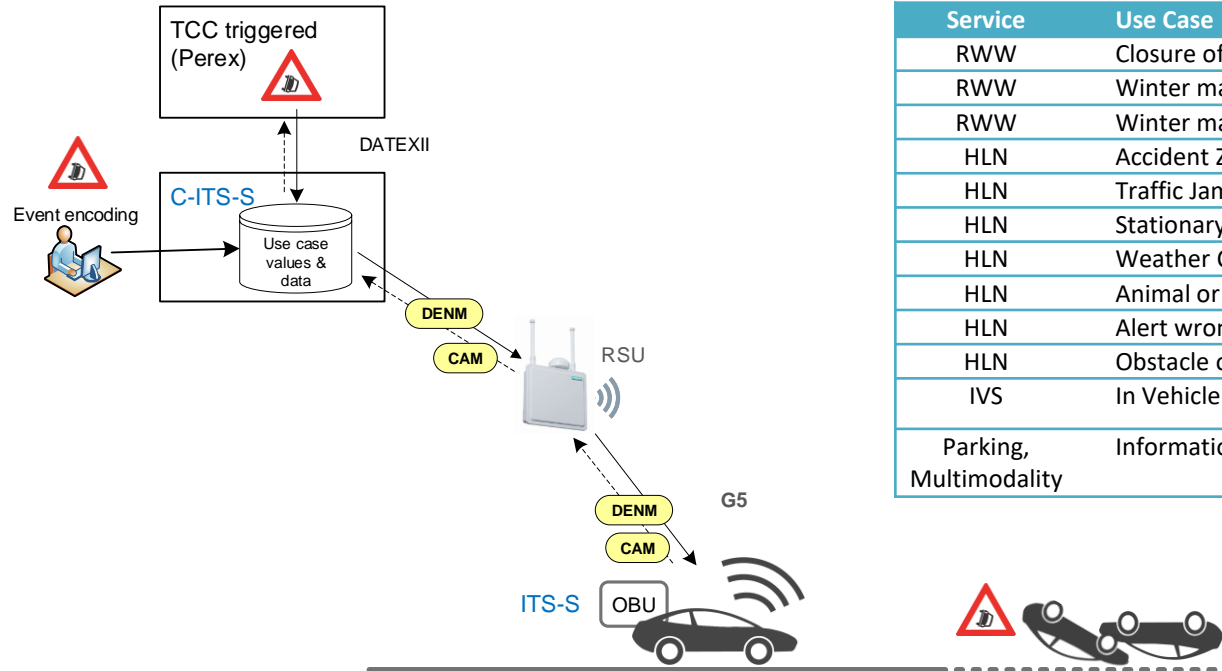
TCC triggered (Perex)

DATEXII

Event encoding

C-ITS-S

Use case values & data

DENM

CAM

RSU

DENM

CAM

G5

ITS-S

OBU

| Service | Use Case |
|---|---|
| RWW | Closure of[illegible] |
| RWW | Winter ma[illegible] |
| RWW | Winter ma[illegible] |
| HLN | Accident Z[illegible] |
| HLN | Traffic Jam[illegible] |
| HLN | Stationary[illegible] |
| HLN | Weather C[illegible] |
| HLN | Animal or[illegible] |
| HLN | Alert wron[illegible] |
| HLN | Obstacle o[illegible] |
| IVS | In Vehicle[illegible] |
| Parking, Multimodality | Informatio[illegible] |